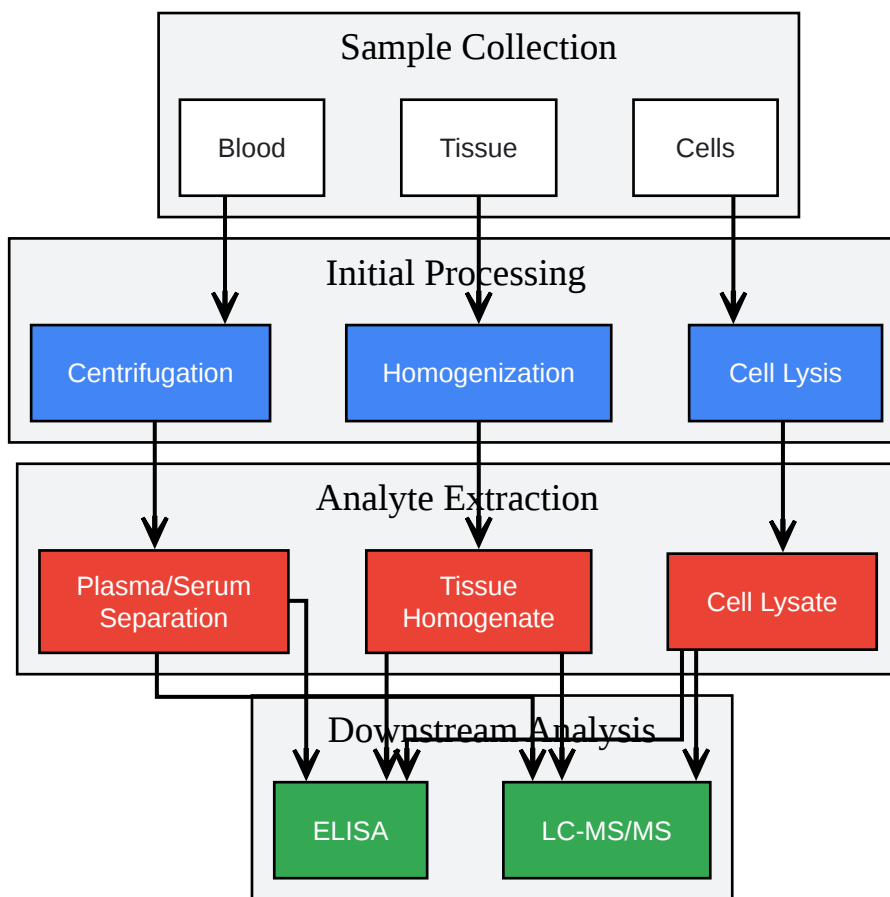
Sample Collection

Blood

Tissue

Cells

Initial Processing

Centrifugation

Homogenization

Cell Lysis

Analyte Extraction

Plasma/Serum Separation

Tissue Homogenate

Cell Lysate

Downstream Analysis

ELISA

LC-MS/MS